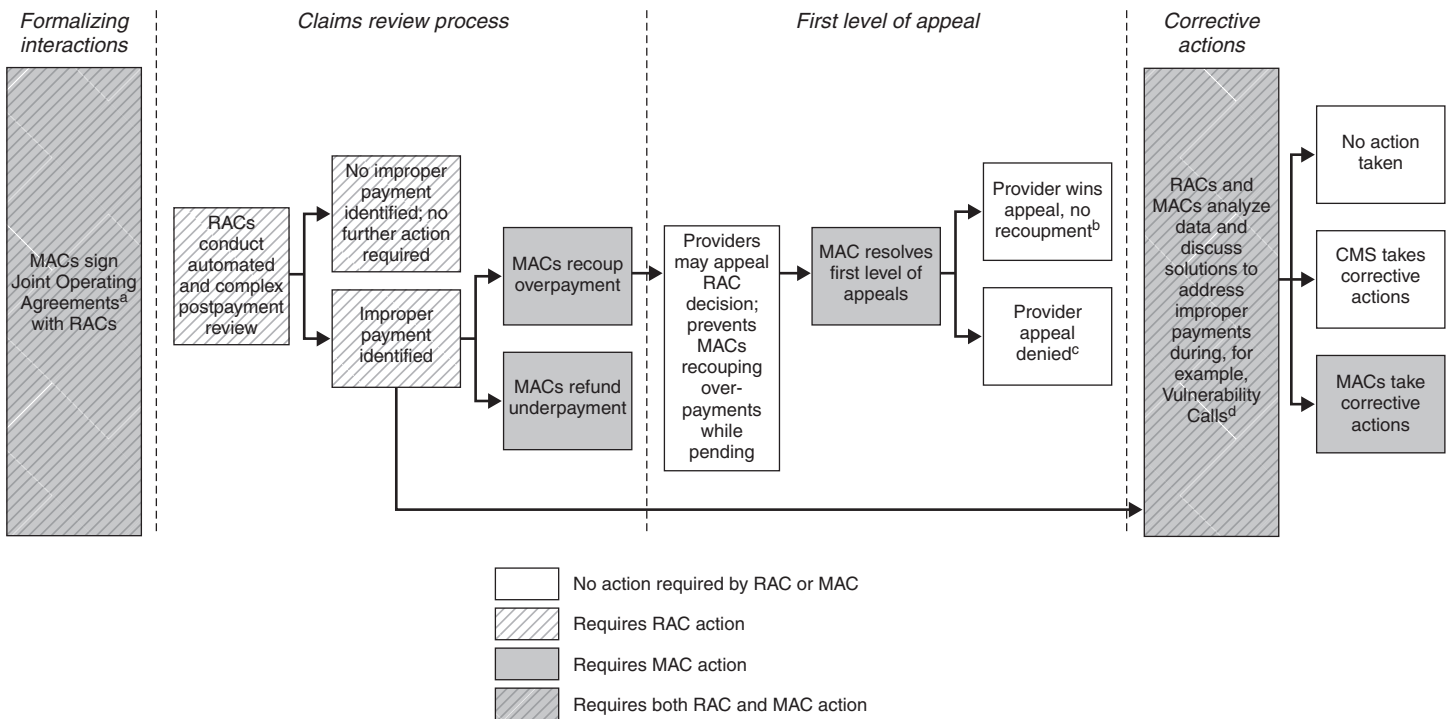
Formalizing interactions

Claims review process

First level of appeal

Corrective actions

MACs sign Joint Operating Agreements$^{a}$ with RACs

RACs conduct automated and complex postpayment review

No improper payment identified; no further action required

Improper payment identified

MACs recoup overpayment

MACs refund underpayment

Providers may appeal RAC decision; prevents MACs recouping overpayments while pending

MAC resolves first level of appeals

Provider wins appeal, no recoupment$^{b}$

Provider appeal denied$^{c}$

RACs and MACs analyze data and discuss solutions to address improper payments during, for example, Vulnerability Calls$^{d}$

No action taken

CMS takes corrective actions

MACs take corrective actions

No action required by RAC or MAC

Requires RAC action

Requires MAC action

Requires both RAC and MAC action